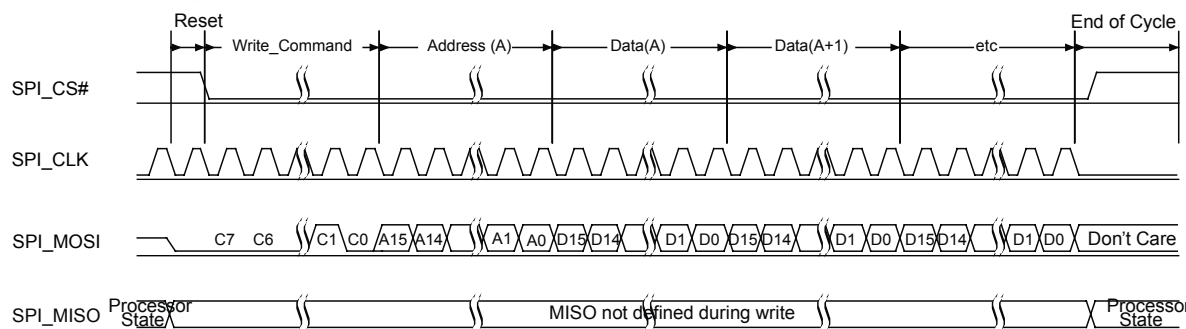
Reset

Write_Command

Address (A)

Data(A)

Data(A+1)

etc

End of Cycle

SPI_CS#

SPI_CLK

SPI_MOSI

C7 C6 C1 C0 A15 A14 A1 A0 D15 D14 D1 D0 D15 D14 D1 D0 D15 D14 D1 D0 Don't Care

SPI_MISO

Processor State

MISO not defined during write

Processor State